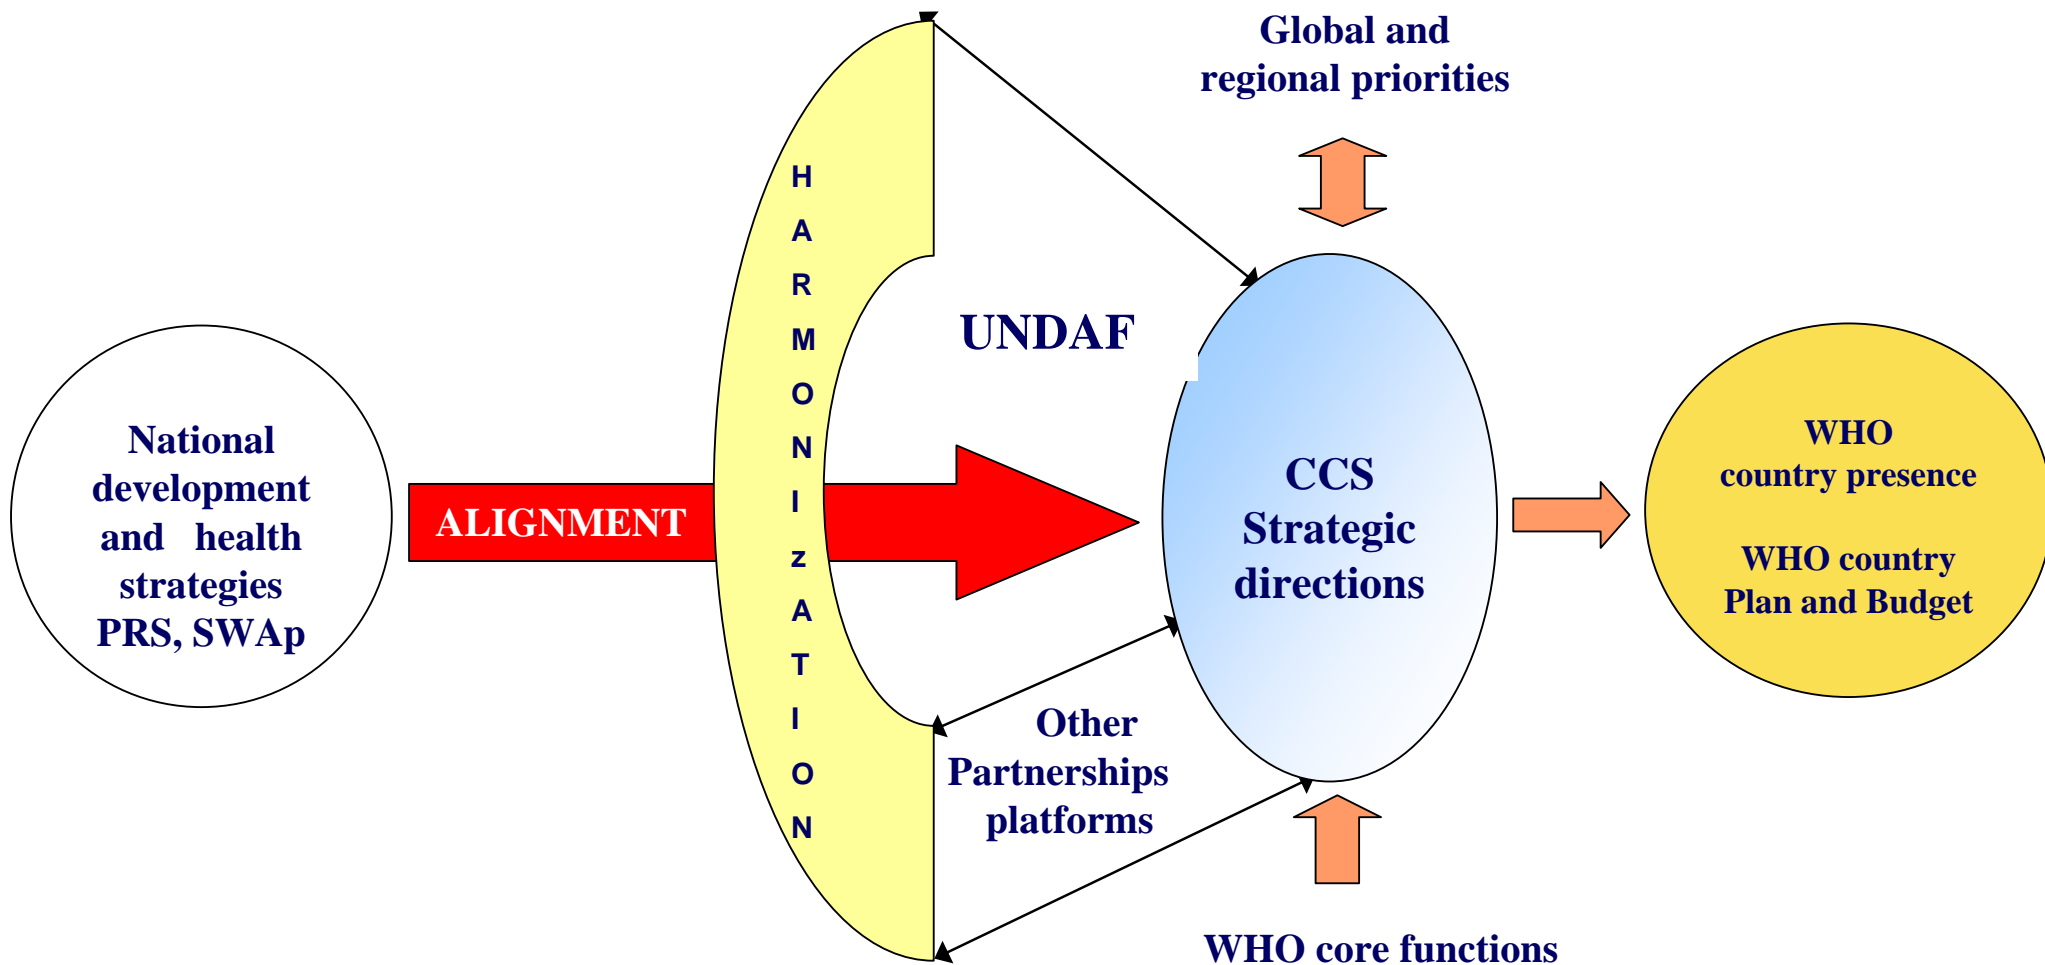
Global and regional priorities

National development and health strategies PRS, SWAp

ALIGNMENT

H A R M O N I z A T I O N

UNDAF

CCS Strategic directions

WHO country presence

WHO country Plan and Budget

Other Partnerships platforms

WHO core functions